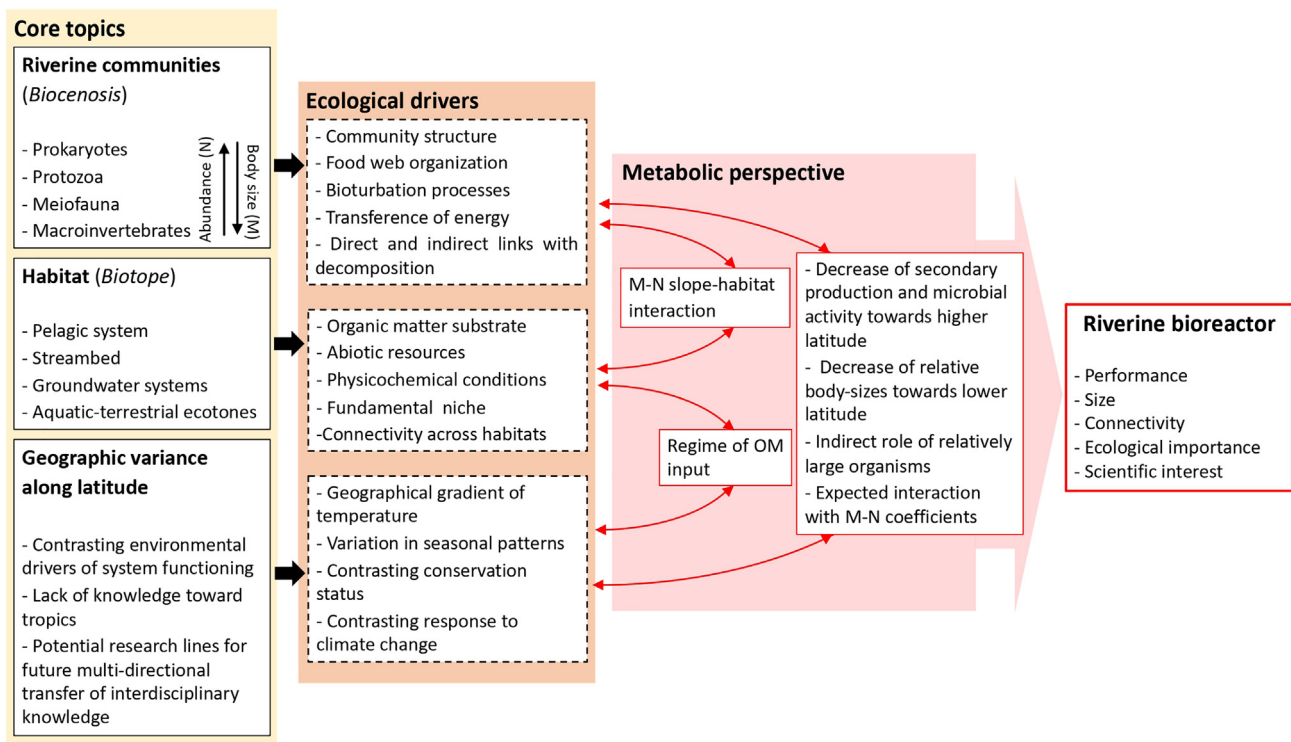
Core topics

Riverine communities (Biocenosis)

- Prokaryotes
- Protozoa
- Meiofauna
- Macroinvertebrates

Abundance (N)

Body size (M)

Habitat (Biotope)

- Pelagic system
- Streambed
- Groundwater systems
- Aquatic-terrestrial ecotones

Geographic variance along latitude

- Contrasting environmental drivers of system functioning
- Lack of knowledge toward tropics
- Potential research lines for future multi-directional transfer of interdisciplinary knowledge

Ecological drivers

- Community structure
- Food web organization
- Bioturbation processes
- Transference of energy
- Direct and indirect links with decomposition

- Organic matter substrate
- Abiotic resources
- Physicochemical conditions
- Fundamental niche
-Connectivity across habitats

- Geographical gradient of temperature
- Variation in seasonal patterns
- Contrasting conservation status
- Contrasting response to climate change

Metabolic perspective

M-N slope-habitat interaction

Regime of OM input

- Decrease of secondary production and microbial activity towards higher latitude
- Decrease of relative body-sizes towards lower latitude
- Indirect role of relatively large organisms
- Expected interaction with M-N coefficients

Riverine bioreactor

- Performance
- Size
- Connectivity
- Ecological importance
- Scientific interest